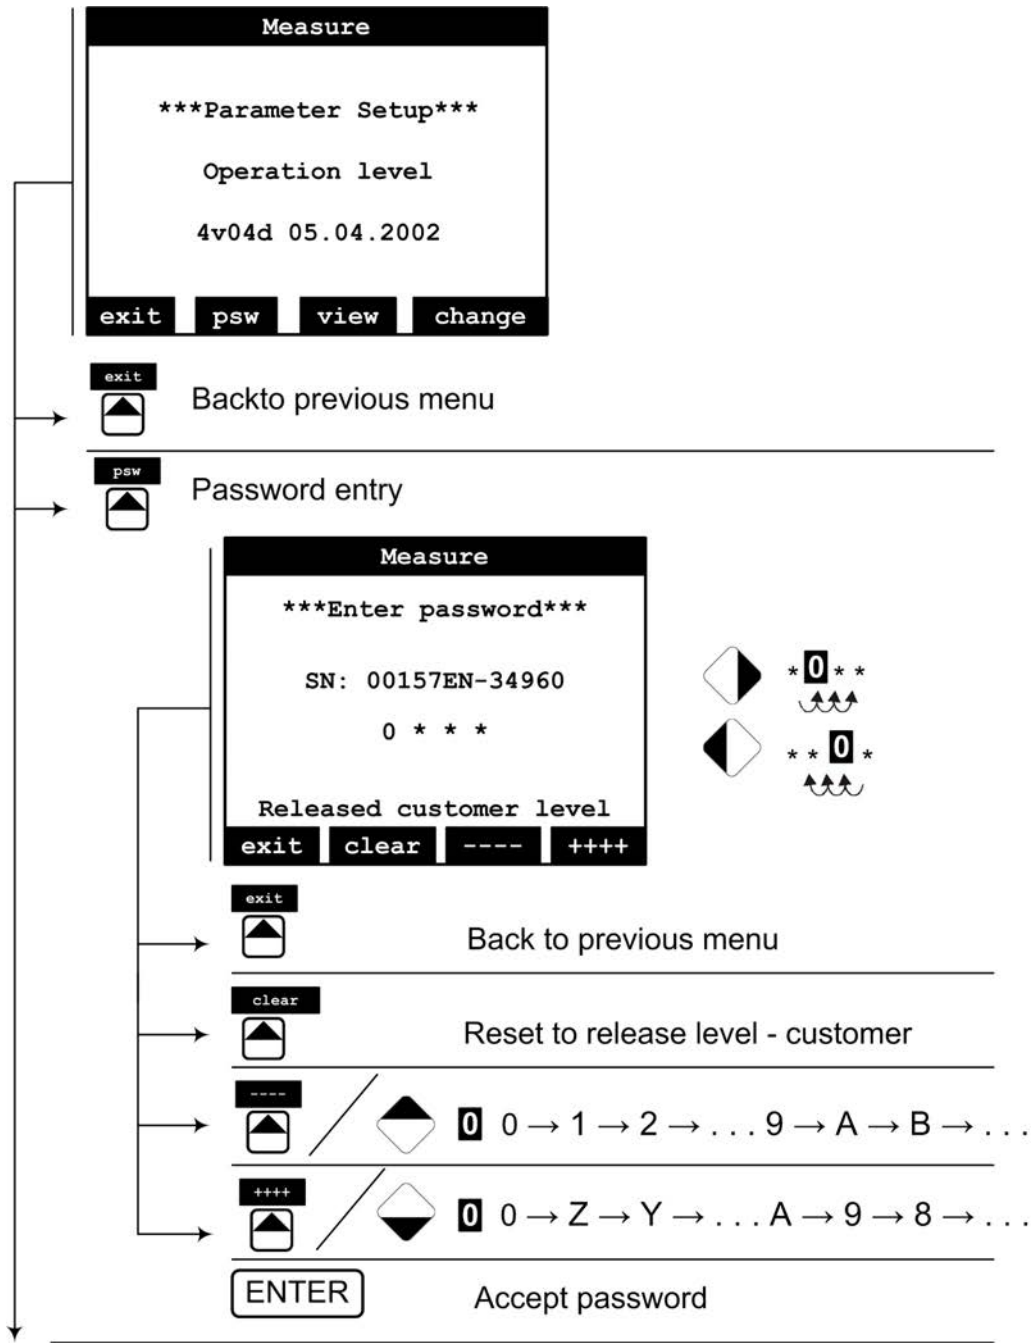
Measure

***Parameter Setup***

Operation level

4v04d 05.04.2002

exit psw view change

exit

Backto previous menu

psw

Password entry

Measure

***Enter password***

SN: 00157EN-34960

0 * * *

Released customer level

exit clear ---- ++++

* 0 * *

* * 0 *

exit

Back to previous menu

clear

Reset to release level - customer

----

0 0 → 1 → 2 → . . . 9 → A → B → . . .

++++

0 0 → Z → Y → . . . A → 9 → 8 → . . .

ENTER

Accept password